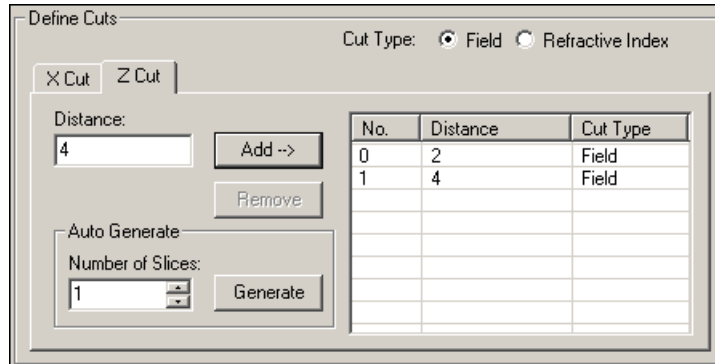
Define Cuts

Cut Type: Field Refractive Index

X Cut Z Cut

Distance:
4

Add -->

Remove

Auto Generate
Number of Slices:
1

Generate

| No. | Distance | Cut Type |
|---|---|---|
| 0 | 2 | Field |
| 1 | 4 | Field |